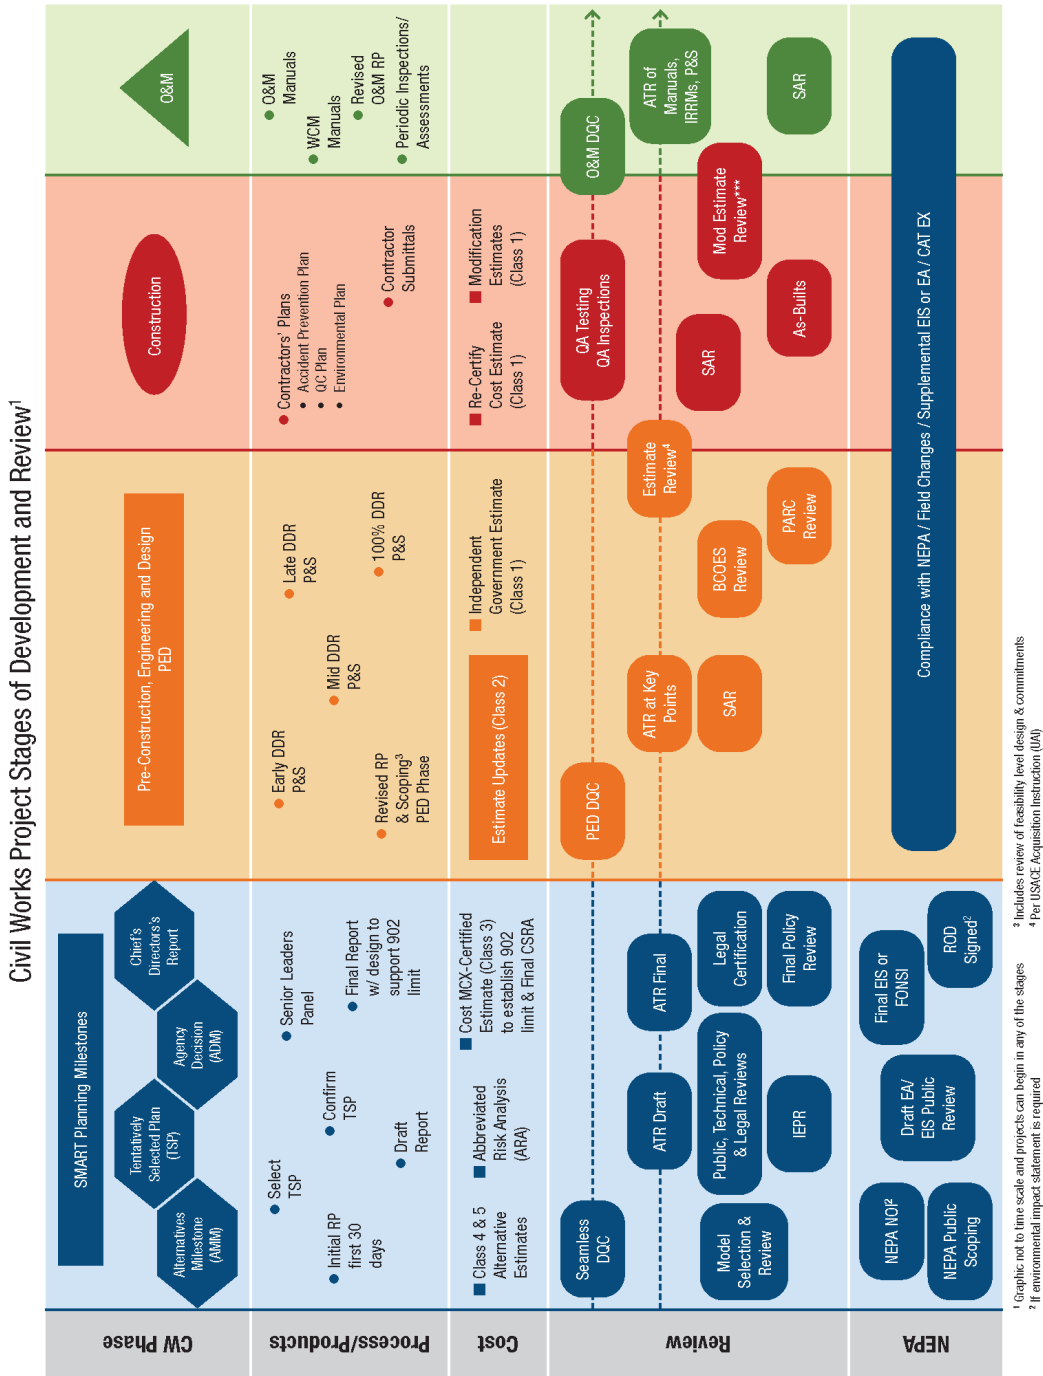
Civil Works Project Stages of Development and Review$^1$

CW Phase

SMART Planning Milestones

Alternatives Milestone (AMM)

Tentatively Selected Plan (TSP)

Agency Decision (ADM)

Chief's Director's Report

Pre-Construction, Engineering and Design PED

Construction

O&M

Process/Products

Select TSP

Initial RP first 30 days

Confirm TSP

Draft Report

Senior Leaders Panel

Final Report w/ design to support 902 limit

Early DDR P&S

Revised RP & Scoping$^3$ PED Phase

Mid DDR P&S

Late DDR P&S

100% DDR P&S

Contractors' Plans
• Accident Prevention Plan
• QC Plan
• Environmental Plan

Contractor Submittals

O&M Manuals

WCM Manuals

Revised O&M RP

Periodic Inspections/ Assessments

Cost

Class 4 & 5 Alternative Estimates

Abbreviated Risk Analysis (ARA)

Cost MCX-Certified Estimate (Class 3) to establish 902 limit & Final CSRA

Estimate Updates (Class 2)

Independent Government Estimate (Class 1)

Re-Certify Cost Estimate (Class 1)

Modification Estimates (Class 1)

Review

Seamless DQC

Model Selection & Review

ATR Draft

Public, Technical, Policy & Legal Reviews

IEPR

ATR Final

Legal Certification

Final Policy Review

PED DQC

ATR at Key Points

SAR

Estimate Review$^4$

BCOES Review

PARC Review

QA Testing QA Inspections

SAR

As-Builts

Mod Estimate Review***

O&M DQC

ATR of Manuals, IRRMs, P&S

SAR

NEPA

NEPA NOI$^2$

NEPA Public Scoping

Draft EA/ EIS Public Review

Final EIS or FONSI

ROD Signed$^2$

Compliance with NEPA / Field Changes / Supplemental EIS or EA / CAT EX

$^1$ Graphic not to time scale and projects can begin in any of the stages
$^2$ If environmental impact statement is required
$^3$ Includes review of feasibility level design & commitments
$^4$ Per USACE Acquisition Instruction (UAI)